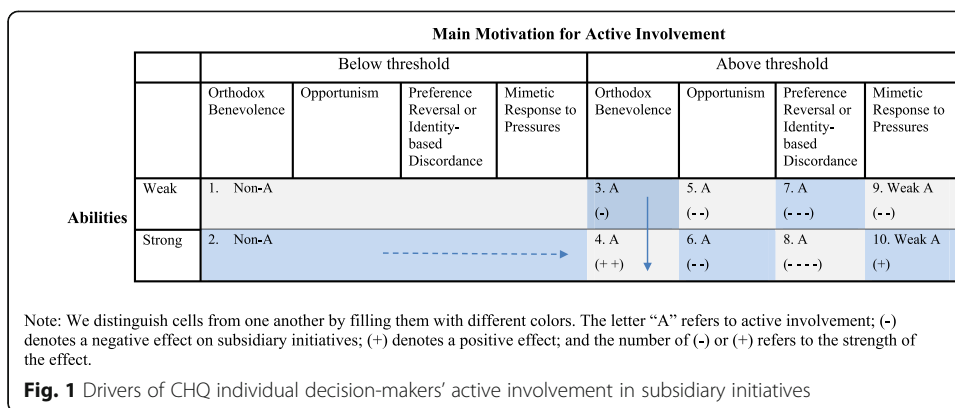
Main Motivation for Active Involvement

| | | Below threshold | | | | Above threshold | | | |
|---|---|---|---|---|---|---|---|---|---|
| | | Orthodox Benevolence | Opportunism | Preference Reversal or Identity-based Discordance | Mimetic Response to Pressures | Orthodox Benevolence | Opportunism | Preference Reversal or Identity-based Discordance | Mimetic Response to Pressures |
| Abilities | Weak | 1. Non-A | | | | 3. A (-) | 5. A (- -) | 7. A (- - -) | 9. Weak A (- -) |
| | Strong | 2. Non-A | | | | 4. A (+ +) | 6. A (- -) | 8. A (- - - -) | 10. Weak A (+) |

Note: We distinguish cells from one another by filling them with different colors. The letter "A" refers to active involvement; (-) denotes a negative effect on subsidiary initiatives; (+) denotes a positive effect; and the number of (-) or (+) refers to the strength of the effect.

Fig. 1 Drivers of CHQ individual decision-makers' active involvement in subsidiary initiatives